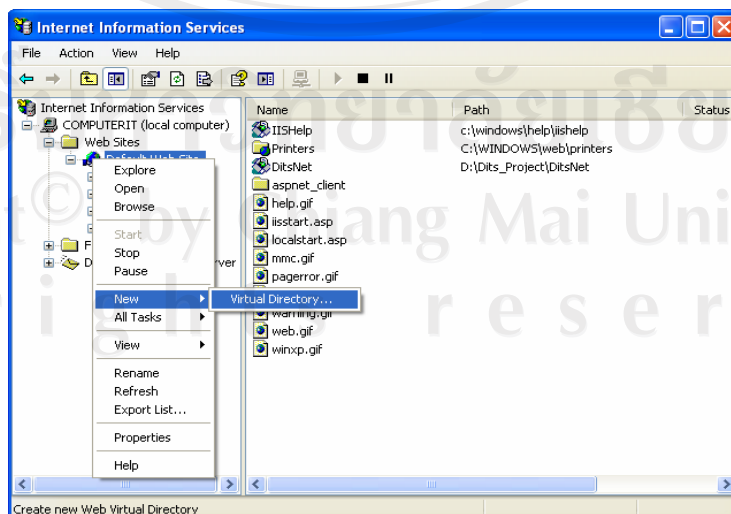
Internet Information Services

File Action View Help

Internet Information Services
COMPUTERIT (local computer)
Web Sites
Default Web Site
F
D rver

Explore
Open
Browse
Start
Stop
Pause
New
All Tasks
View
Rename
Refresh
Export List...
Properties
Help

Virtual Directory...

| Name | Path | Status |
|---|---|---|
| IISHelp | c:\windows\help\iishelp | |
| Printers | C:\WINDOWS\web\printers | |
| DitsNet | D:\Dits_Project\DitsNet | |
| aspnet_client | | |
| help.gif | | |
| iisstart.asp | | |
| localstart.asp | | |
| mmc.gif | | |
| pagerror.gif | | |
| warning.gif | | |
| web.gif | | |
| winxp.gif | | |

Create new Web Virtual Directory

ลิขสิทธิ์มหาวิทยาลัยเชียงใหม่
Copyright© by Chiang Mai University
All rights reserved